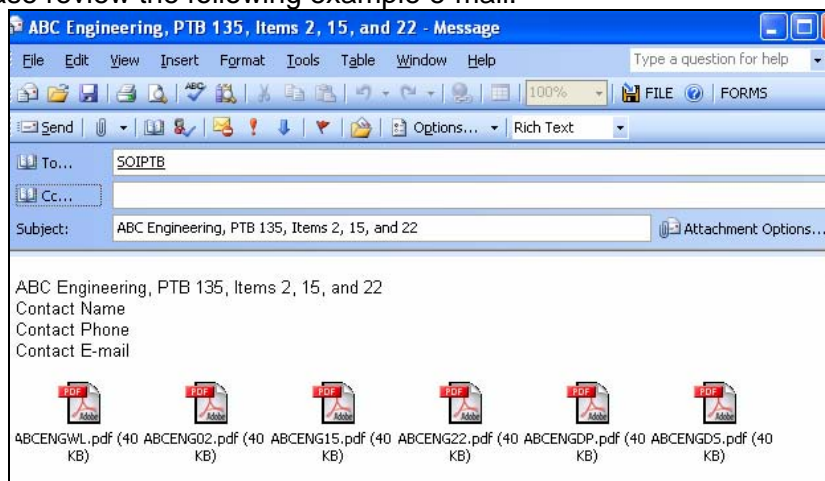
ABC Engineering, PTB 135, Items 2, 15, and 22 - Message

File Edit View Insert Format Tools Table Window Help

Type a question for help

100%

FILE FORMS

Send Options... Rich Text

To... SOIPTB

Cc...

Subject: ABC Engineering, PTB 135, Items 2, 15, and 22

Attachment Options...

ABC Engineering, PTB 135, Items 2, 15, and 22
Contact Name
Contact Phone
Contact E-mail

PDF Adobe ABCENGWL.pdf (40 KB)

PDF Adobe ABCENG02.pdf (40 KB)

PDF Adobe ABCENG15.pdf (40 KB)

PDF Adobe ABCENG22.pdf (40 KB)

PDF Adobe ABCENGDP.pdf (40 KB)

PDF Adobe ABCENGDS.pdf (40 KB)